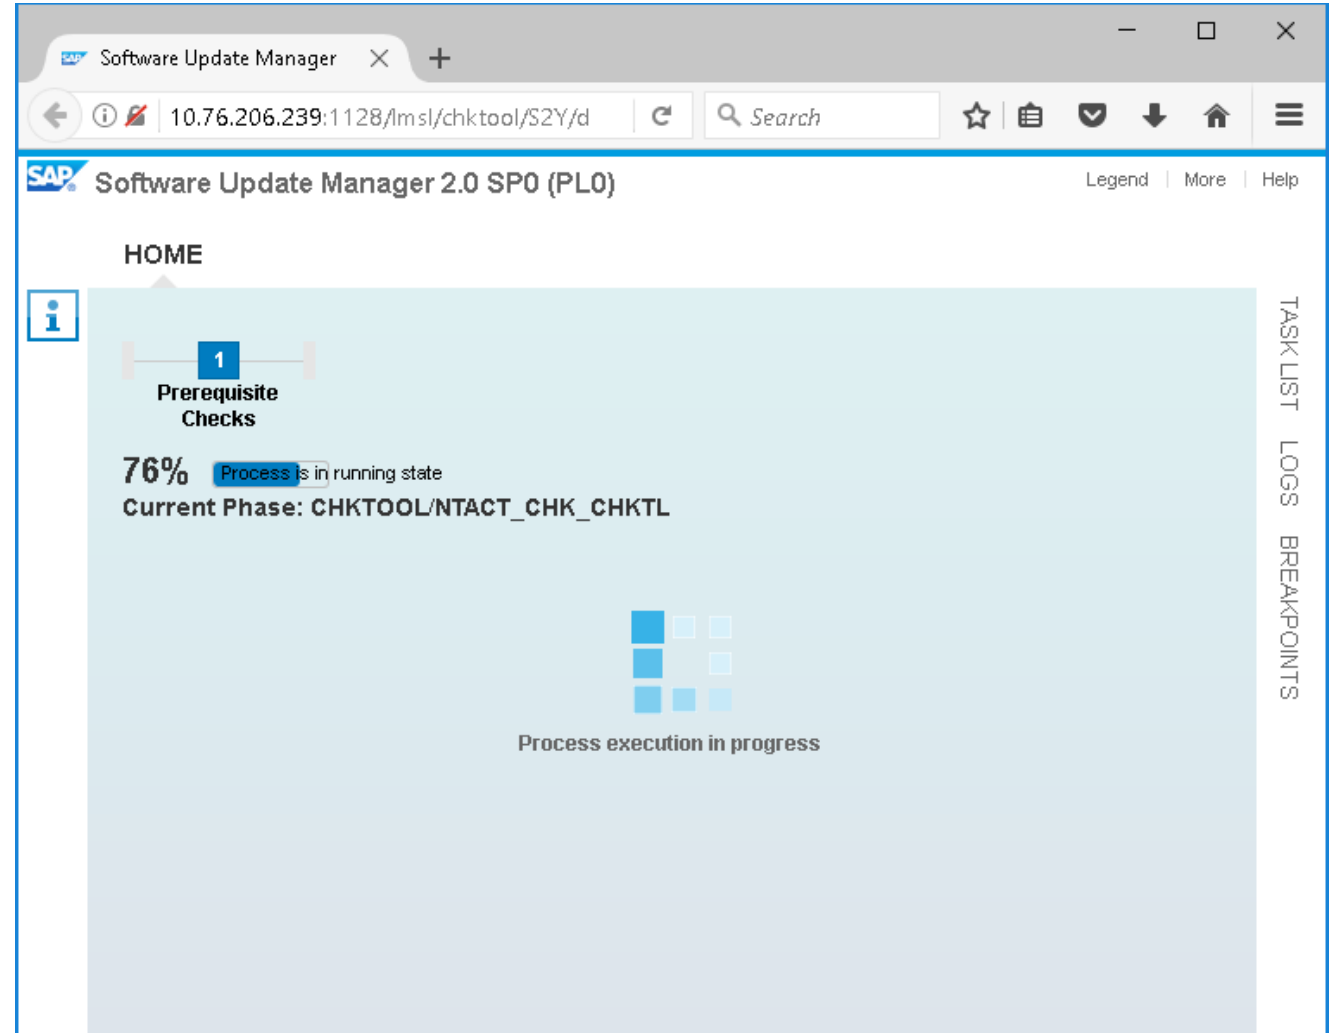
Software Update Manager

10.76.206.239:1128/lmsl/chktool/S2Y/d

Search

SAP Software Update Manager 2.0 SP0 (PL0)

Legend | More | Help

HOME

i

1

Prerequisite Checks

76% Process is in running state

Current Phase: CHKTOOL/NTACT_CHK_CHKTL

Process execution in progress

TASK LIST LOGS BREAKPOINTS